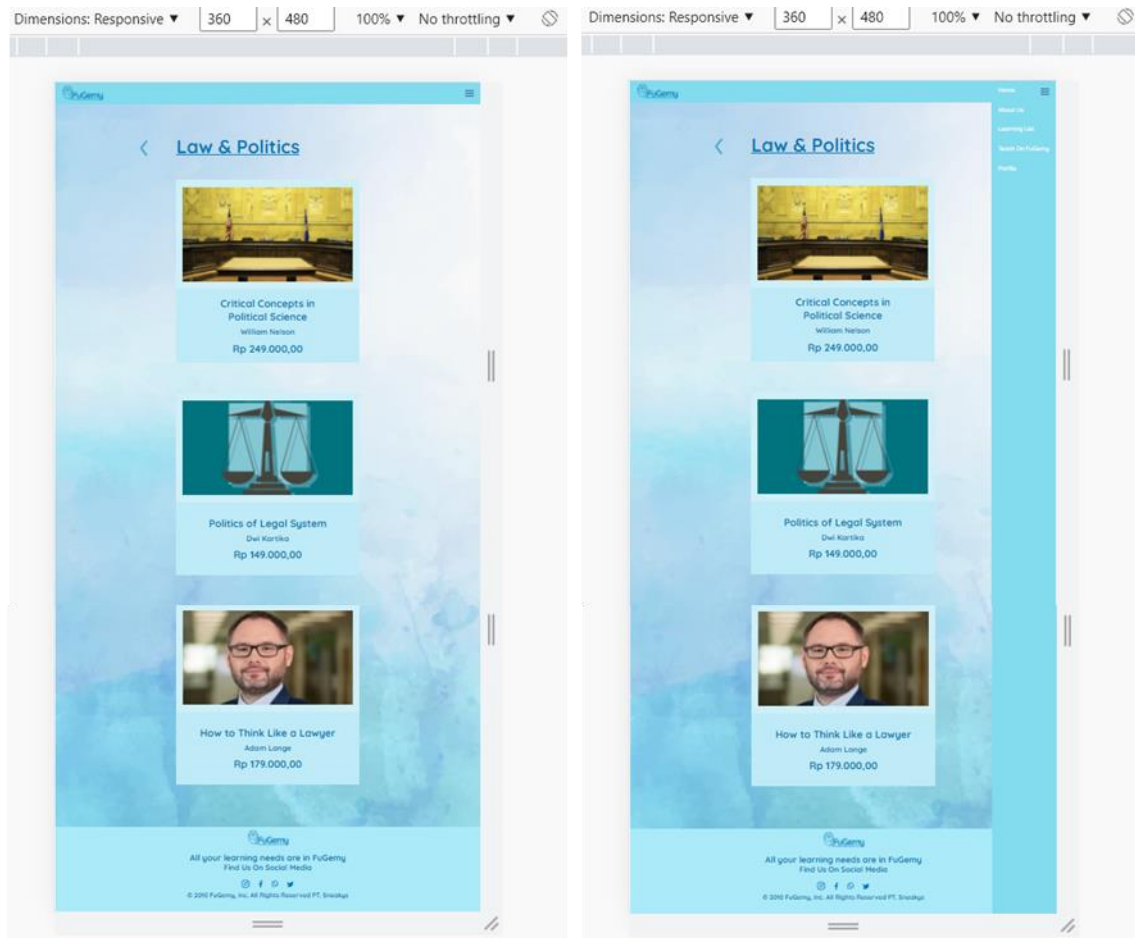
Dimensions: Responsive ▼ 360 × 480 100% ▼ No throttling ▼

FuGemy

Law & Politics

Critical Concepts in Political Science
William Nelson
Rp 249.000,00

Politics of Legal System
Dwi Kartika
Rp 149.000,00

How to Think Like a Lawyer
Adam Lange
Rp 179.000,00

FuGemy
All your learning needs are in FuGemy
Find Us On Social Media
© 2010 FuGemy, Inc. All Rights Reserved PT. Sneakys

Dimensions: Responsive ▼ 360 × 480 100% ▼ No throttling ▼

FuGemy

Home
About Us
Learning List
Teach On FuGemy
Profile

Law & Politics

Critical Concepts in Political Science
William Nelson
Rp 249.000,00

Politics of Legal System
Dwi Kartika
Rp 149.000,00

How to Think Like a Lawyer
Adam Lange
Rp 179.000,00

FuGemy
All your learning needs are in FuGemy
Find Us On Social Media
© 2010 FuGemy, Inc. All Rights Reserved PT. Sneakys